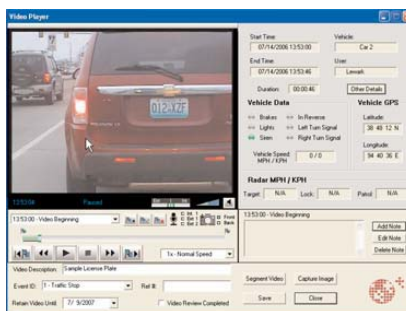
Video Player

012 AZE

13:53:00 Paused

13:53:00 - Video Beginning

1x - Normal Speed

Start Time
07/14/2006 13:53:00
Vehicle
Car 2
End Time
07/14/2006 13:53:46
User
Lewark
Duration 00:00:46
Other Details

Vehicle Data
Brakes
Lights
Siren
In Reverse
Left Turn Signal
Right Turn Signal
Vehicle Speed MPH / KPH
0 / 0

Vehicle GPS
Latitude
38 48 12 N
Longitude
94 48 36 E

Radar MPH / KPH
Target N/A
Lock N/A
Patrol N/A

13:53:00 - Video Beginning
Add Note
Edit Note
Delete Note

Video Description Sample License Plate
Event ID 1 - Traffic Stop
Ref #
Retain Video Until 7/ 5/2007
Video Review Completed

Segment Video
Capture Image
Save
Close